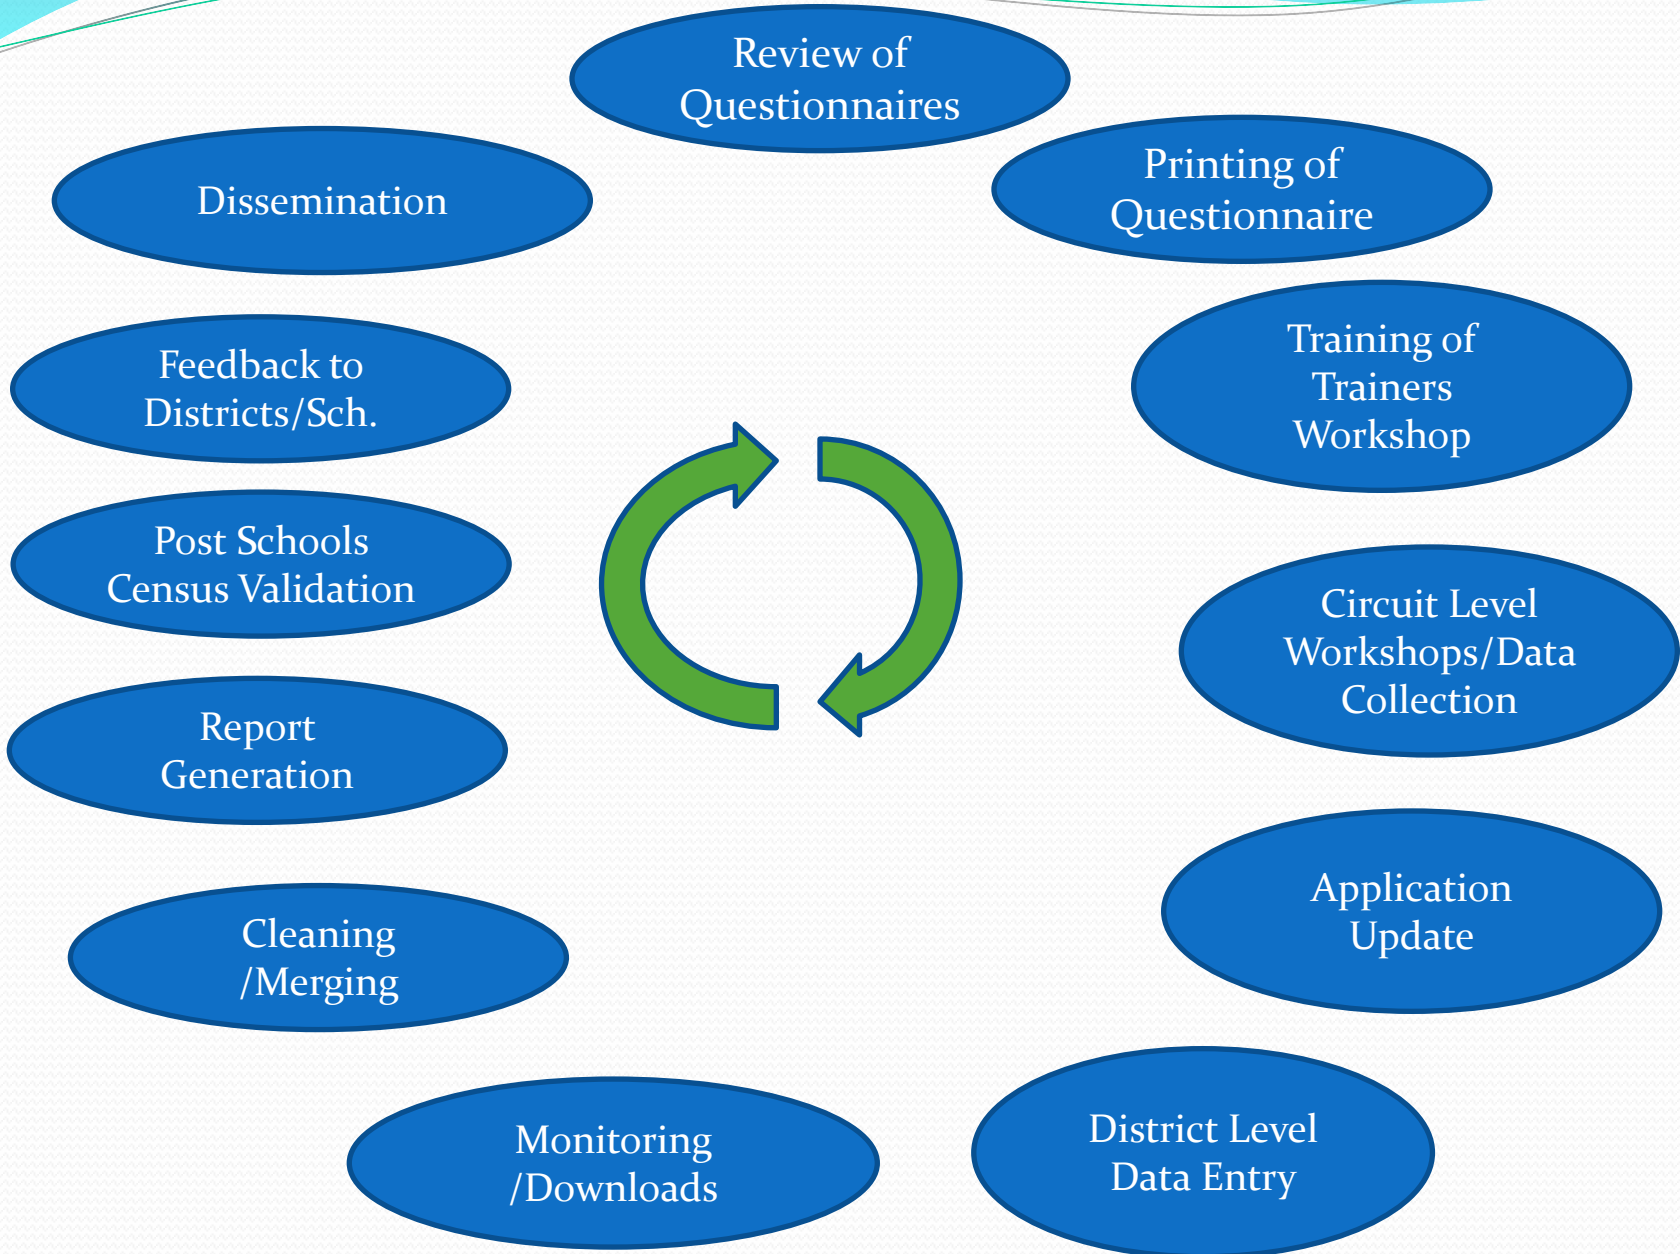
Review of Questionnaires

Printing of Questionnaire

Training of Trainers Workshop

Circuit Level Workshops/Data Collection

Application Update

District Level Data Entry

Monitoring /Downloads

Cleaning /Merging

Report Generation

Post Schools Census Validation

Feedback to Districts/Sch.

Dissemination